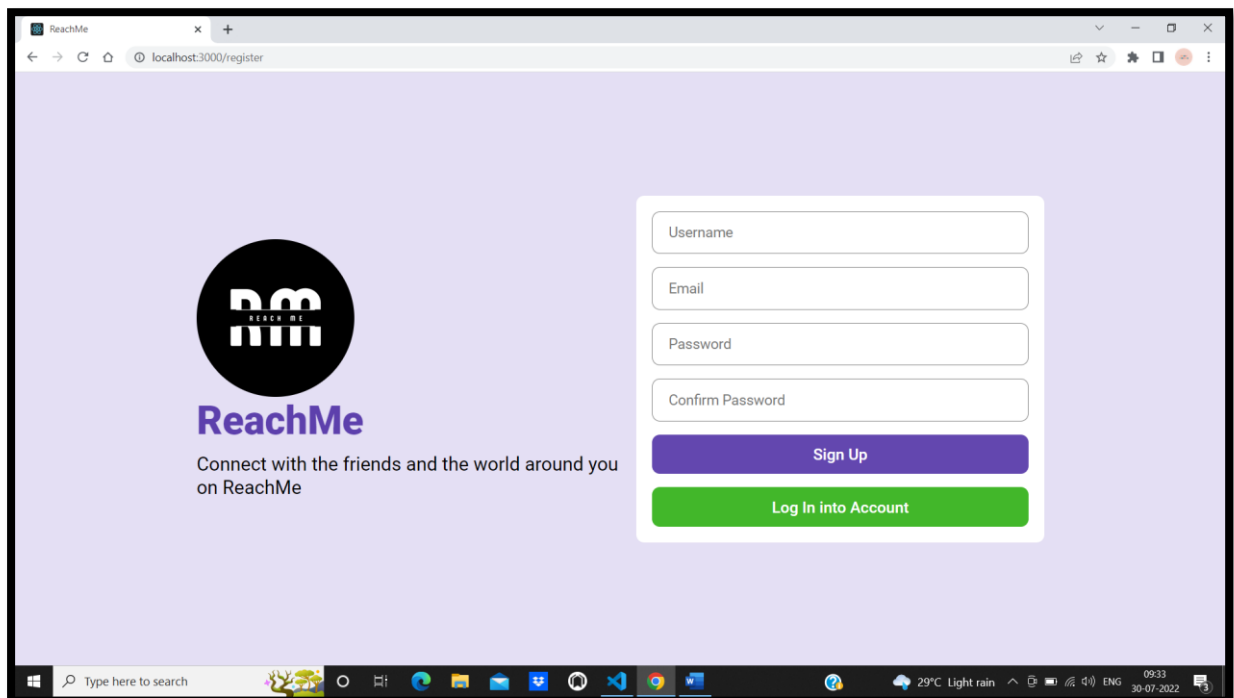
ReachMe

localhost:3000/register

RM
REACH ME

ReachMe

Connect with the friends and the world around you on ReachMe

Username

Email

Password

Confirm Password

Sign Up

Log In into Account

Type here to search

29°C Light rain

ENG

09:33
30-07-2022

3